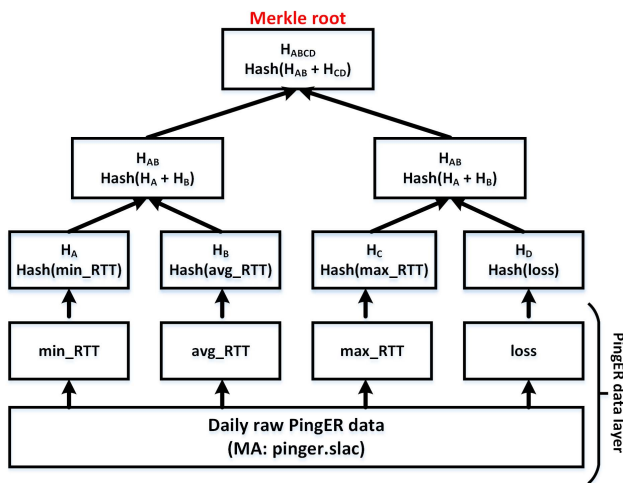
Merkle root

$H_{ABCD}$
Hash($H_{AB}$ + $H_{CD}$)

$H_{AB}$
Hash($H_A$ + $H_B$)

$H_{AB}$
Hash($H_A$ + $H_B$)

$H_A$
Hash(min_RTT)

$H_B$
Hash(avg_RTT)

$H_C$
Hash(max_RTT)

$H_D$
Hash(loss)

min_RTT

avg_RTT

max_RTT

loss

Daily raw PingER data
(MA: pinger.slac)

PingER data layer